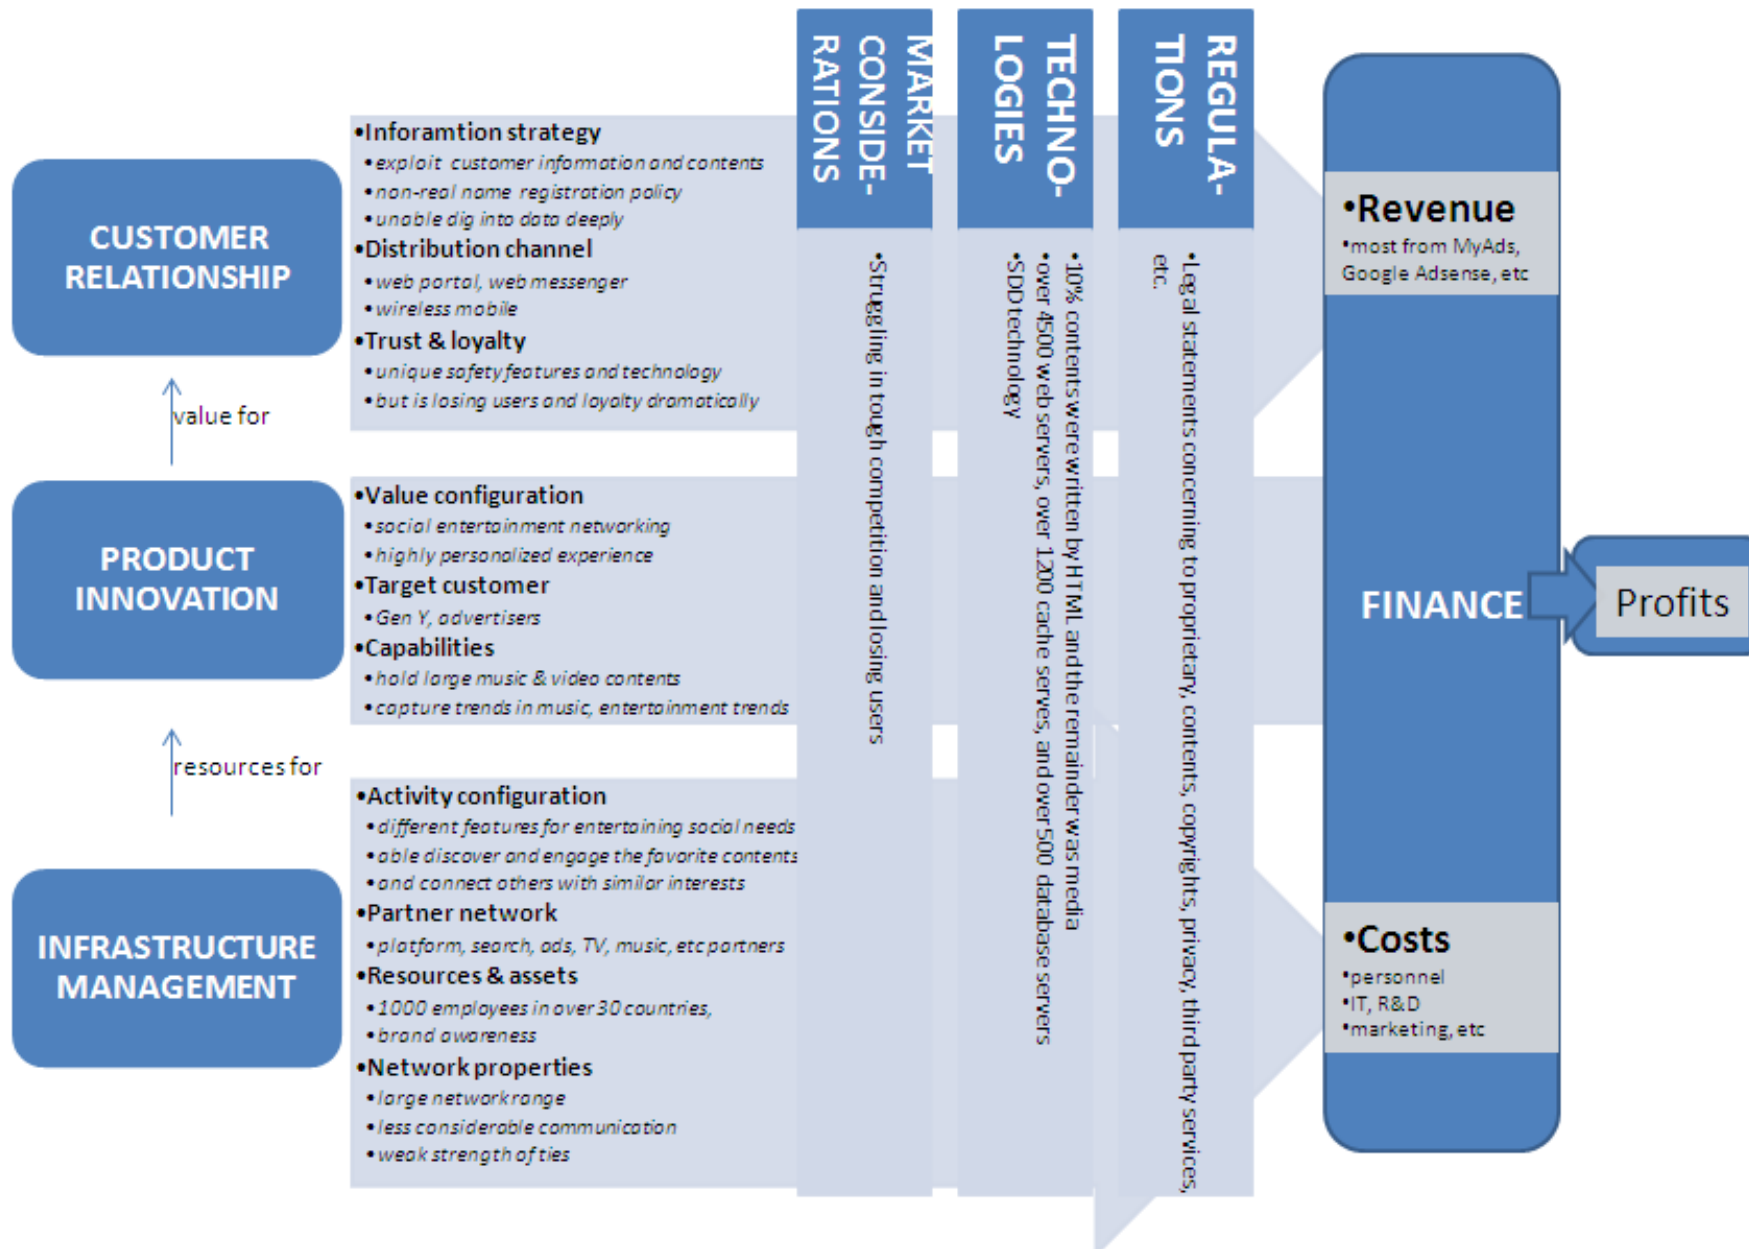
CUSTOMER RELATIONSHIP

value for

PRODUCT INNOVATION

resources for

INFRASTRUCTURE MANAGEMENT

•Inforamtion strategy
•exploit customer information and contents
•non-real name registration policy
•unable dig into data deeply
•Distribution channel
•web portal, web messenger
•wireless mobile
•Trust & loyalty
•unique safety features and technology
•but is losing users and loyalty dramatically

•Value configuration
•social entertainment networking
•highly personalized experience
•Target customer
•Gen Y, advertisers
•Capabilities
•hold large music & video contents
•capture trends in music, entertainment trends

•Activity configuration
•different features for entertaining social needs
•able discover and engage the favorite contents
•and connect others with similar interests
•Partner network
•platform, search, ads, TV, music, etc partners
•Resources & assets
•1000 employees in over 30 countries,
•brand awareness
•Network properties
•large network range
•less considerable communication
•weak strength of ties

MARKET CONSIDE-RATIONS

•Struggling in tough competition and losing users

TECHNO-LOGIES

•10% contents were written by HTML and the remainder was media
•over 4500 web servers, over 1200 cache servs, and over 500 database servers
•SDD technology

REGULA-TIONS

•Legal statements concerning to proprietary, contents, copyrights, privacy, third party services, etc.

•Revenue
•most from MyAds, Google Adsense, etc

FINANCE

Profits

•Costs
•personnel
•IT, R&D
•marketing, etc